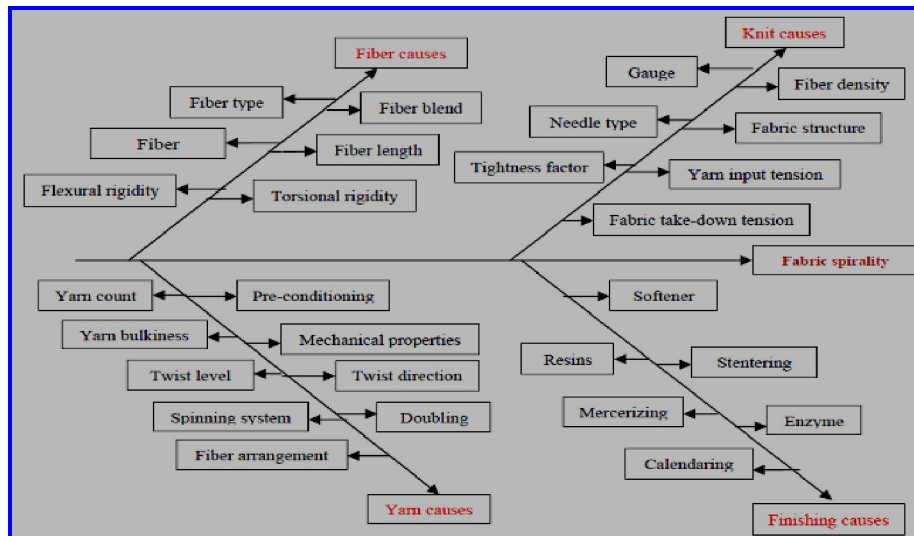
Fiber causes

Fiber type

Fiber blend

Fiber

Fiber length

Flexural rigidity

Torsional rigidity

Knit causes

Gauge

Fiber density

Needle type

Fabric structure

Tightness factor

Yarn input tension

Fabric take-down tension

Fabric spirality

Yarn count

Pre-conditioning

Yarn bulkiness

Mechanical properties

Twist level

Twist direction

Spinning system

Doubling

Fiber arrangement

Yarn causes

Softener

Resins

Stentering

Mercerizing

Enzyme

Calendaring

Finishing causes